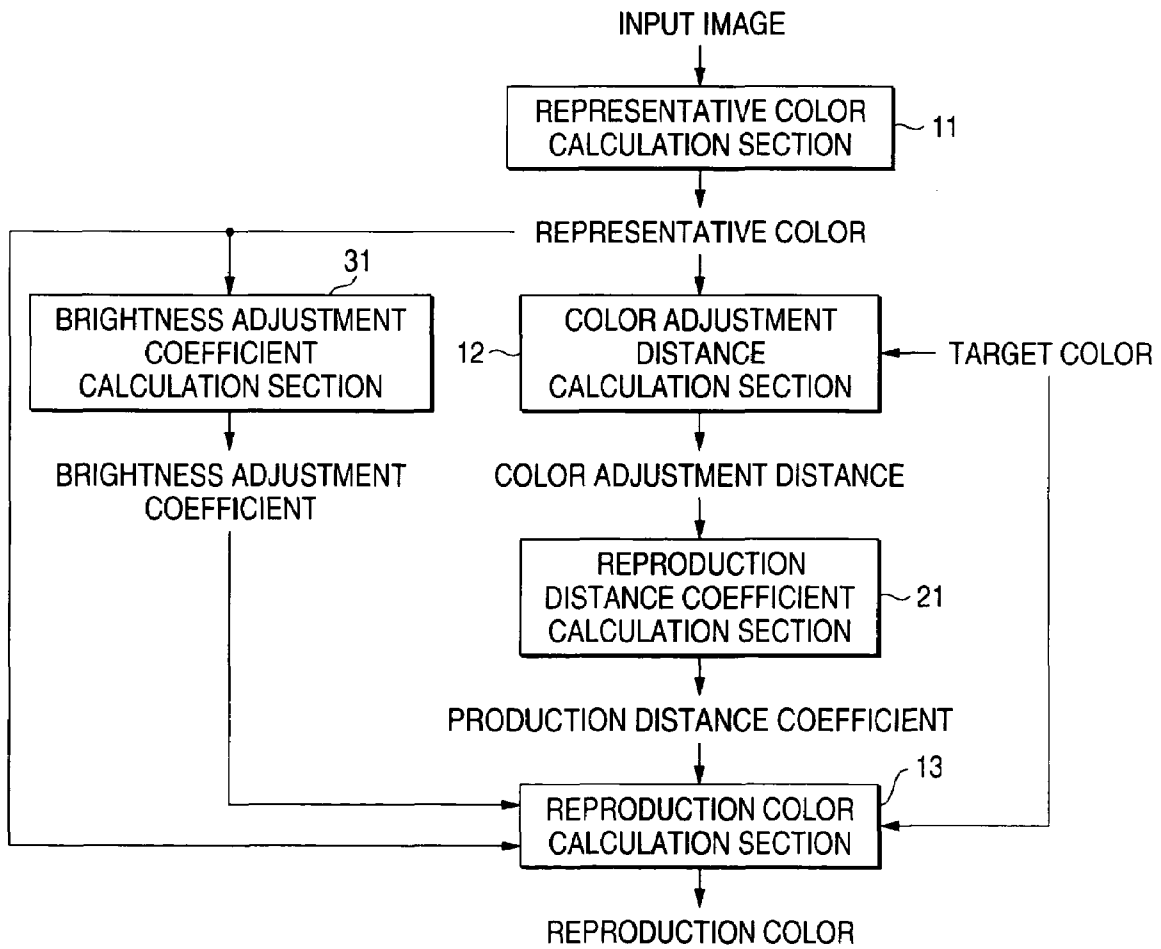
INPUT IMAGE

REPRESENTATIVE COLOR CALCULATION SECTION

11

REPRESENTATIVE COLOR

31

BRIGHTNESS ADJUSTMENT COEFFICIENT CALCULATION SECTION

12

COLOR ADJUSTMENT DISTANCE CALCULATION SECTION

TARGET COLOR

BRIGHTNESS ADJUSTMENT COEFFICIENT

COLOR ADJUSTMENT DISTANCE

REPRODUCTION DISTANCE COEFFICIENT CALCULATION SECTION

21

PRODUCTION DISTANCE COEFFICIENT

13

REPRODUCTION COLOR CALCULATION SECTION

REPRODUCTION COLOR